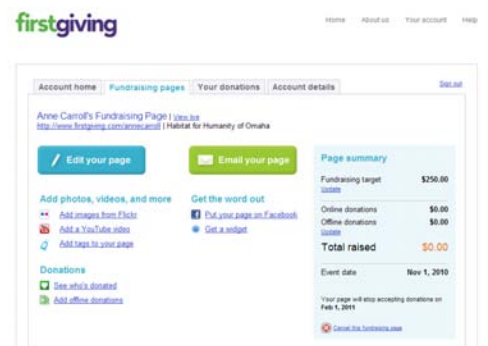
firstgiving

Home About us Your account Help

Account home | Fundraising pages | Your donations | Account details

Sign out

Anne Carroll's Fundraising Page | View live
http://www.firstgiving.com/annecarroll | Habitat for Humanity of Omaha

Edit your page

Email your page

Add photos, videos, and more
Add images from Flickr
Add a YouTube video
Add tags to your page

Get the word out
Put your page on Facebook
Get a widget

Donations
See who's donated
Add offline donations

Page summary

Fundraising target $250.00
Update

Online donations $0.00
Offline donations $0.00
Update

Total raised $0.00

Event date Nov 1, 2010

Your page will stop accepting donations on Feb 1, 2011

Cancel this fundraising page